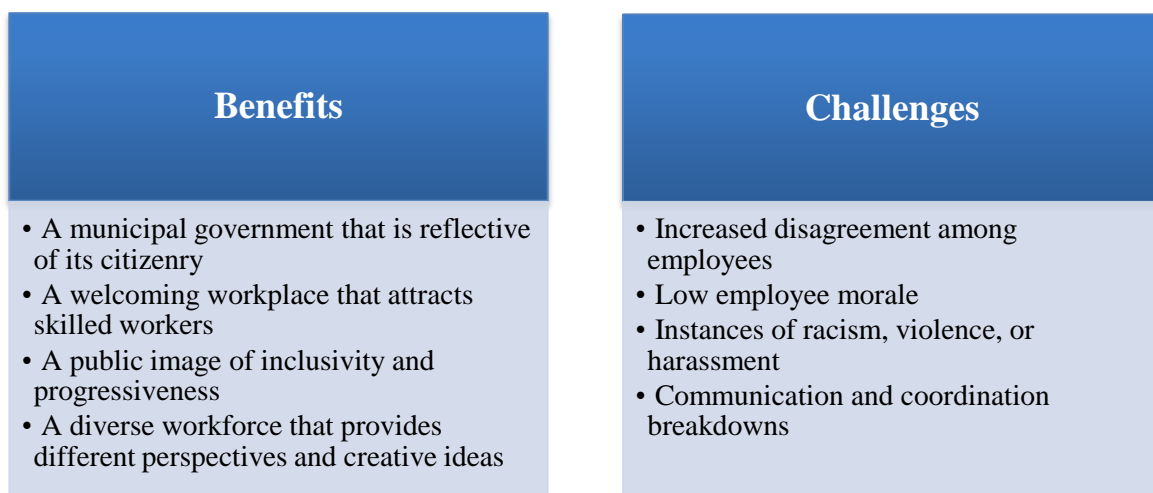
Benefits

• A municipal government that is reflective of its citizenry
• A welcoming workplace that attracts skilled workers
• A public image of inclusivity and progressiveness
• A diverse workforce that provides different perspectives and creative ideas

Challenges

• Increased disagreement among employees
• Low employee morale
• Instances of racism, violence, or harassment
• Communication and coordination breakdowns